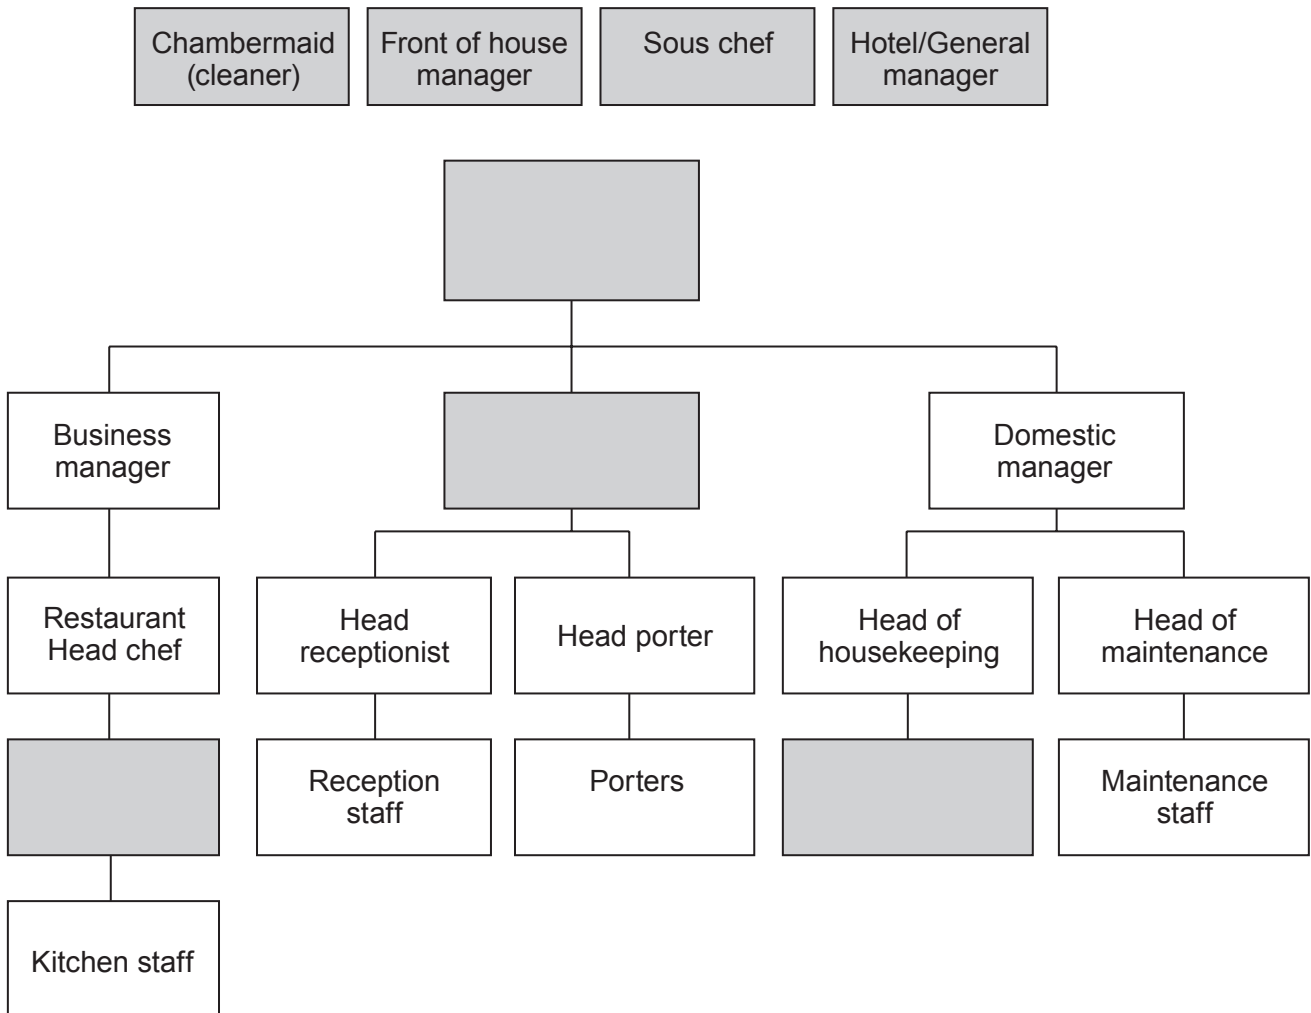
Chambermaid (cleaner)

Front of house manager

Sous chef

Hotel/General manager

Business manager

Domestic manager

Restaurant Head chef

Head receptionist

Head porter

Head of housekeeping

Head of maintenance

Reception staff

Porters

Maintenance staff

Kitchen staff